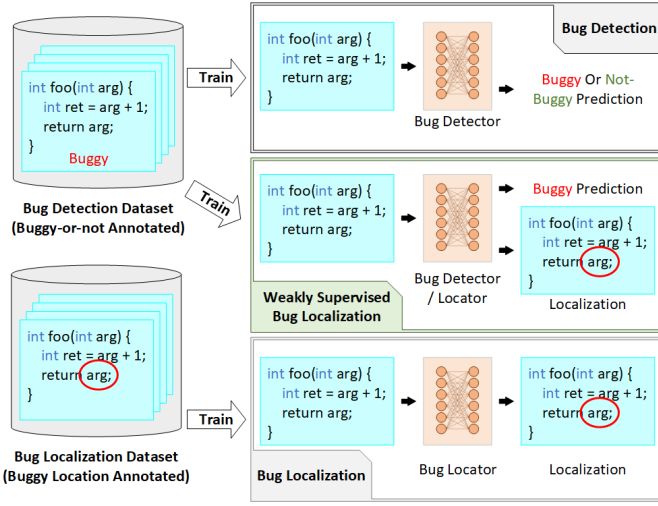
int foo(int arg) {
int ret = arg + 1;
return arg;
}
Buggy

Bug Detection Dataset
(Buggy-or-not Annotated)

Train

int foo(int arg) {
int ret = arg + 1;
return arg;
}

Bug Detector

Buggy Or Not-Buggy Prediction

Bug Detection

Train

int foo(int arg) {
int ret = arg + 1;
return arg;
}

Bug Detector / Locator

Buggy Prediction

int foo(int arg) {
int ret = arg + 1;
return arg;
}

Localization

Weakly Supervised Bug Localization

int foo(int arg) {
int ret = arg + 1;
return arg;
}

Bug Localization Dataset
(Buggy Location Annotated)

Train

int foo(int arg) {
int ret = arg + 1;
return arg;
}

Bug Locator

int foo(int arg) {
int ret = arg + 1;
return arg;
}

Localization

Bug Localization